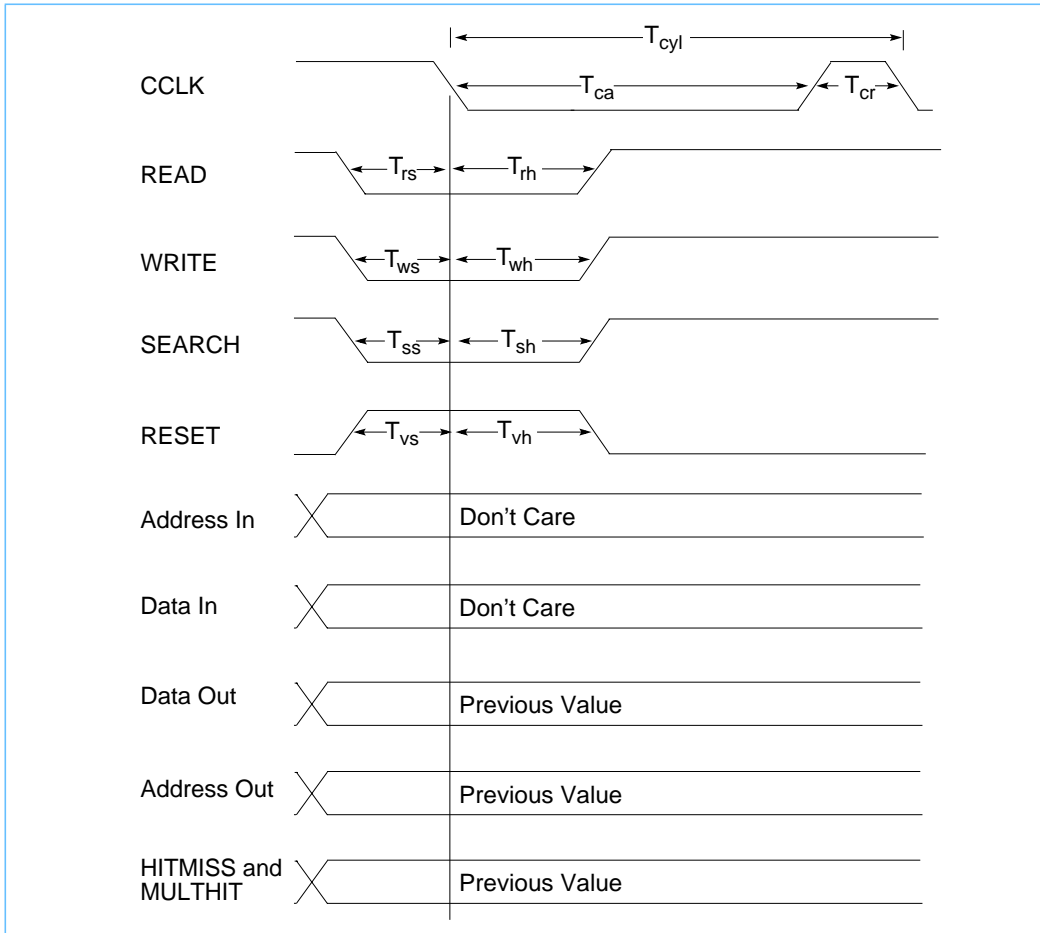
$T_{cyl}$

CCLK

$T_{ca}$

$T_{cr}$

READ

$T_{rs}$

$T_{rh}$

WRITE

$T_{ws}$

$T_{wh}$

SEARCH

$T_{ss}$

$T_{sh}$

RESET

$T_{vs}$

$T_{vh}$

Address In

Don't Care

Data In

Don't Care

Data Out

Previous Value

Address Out

Previous Value

HITMISS and MULTHIT

Previous Value